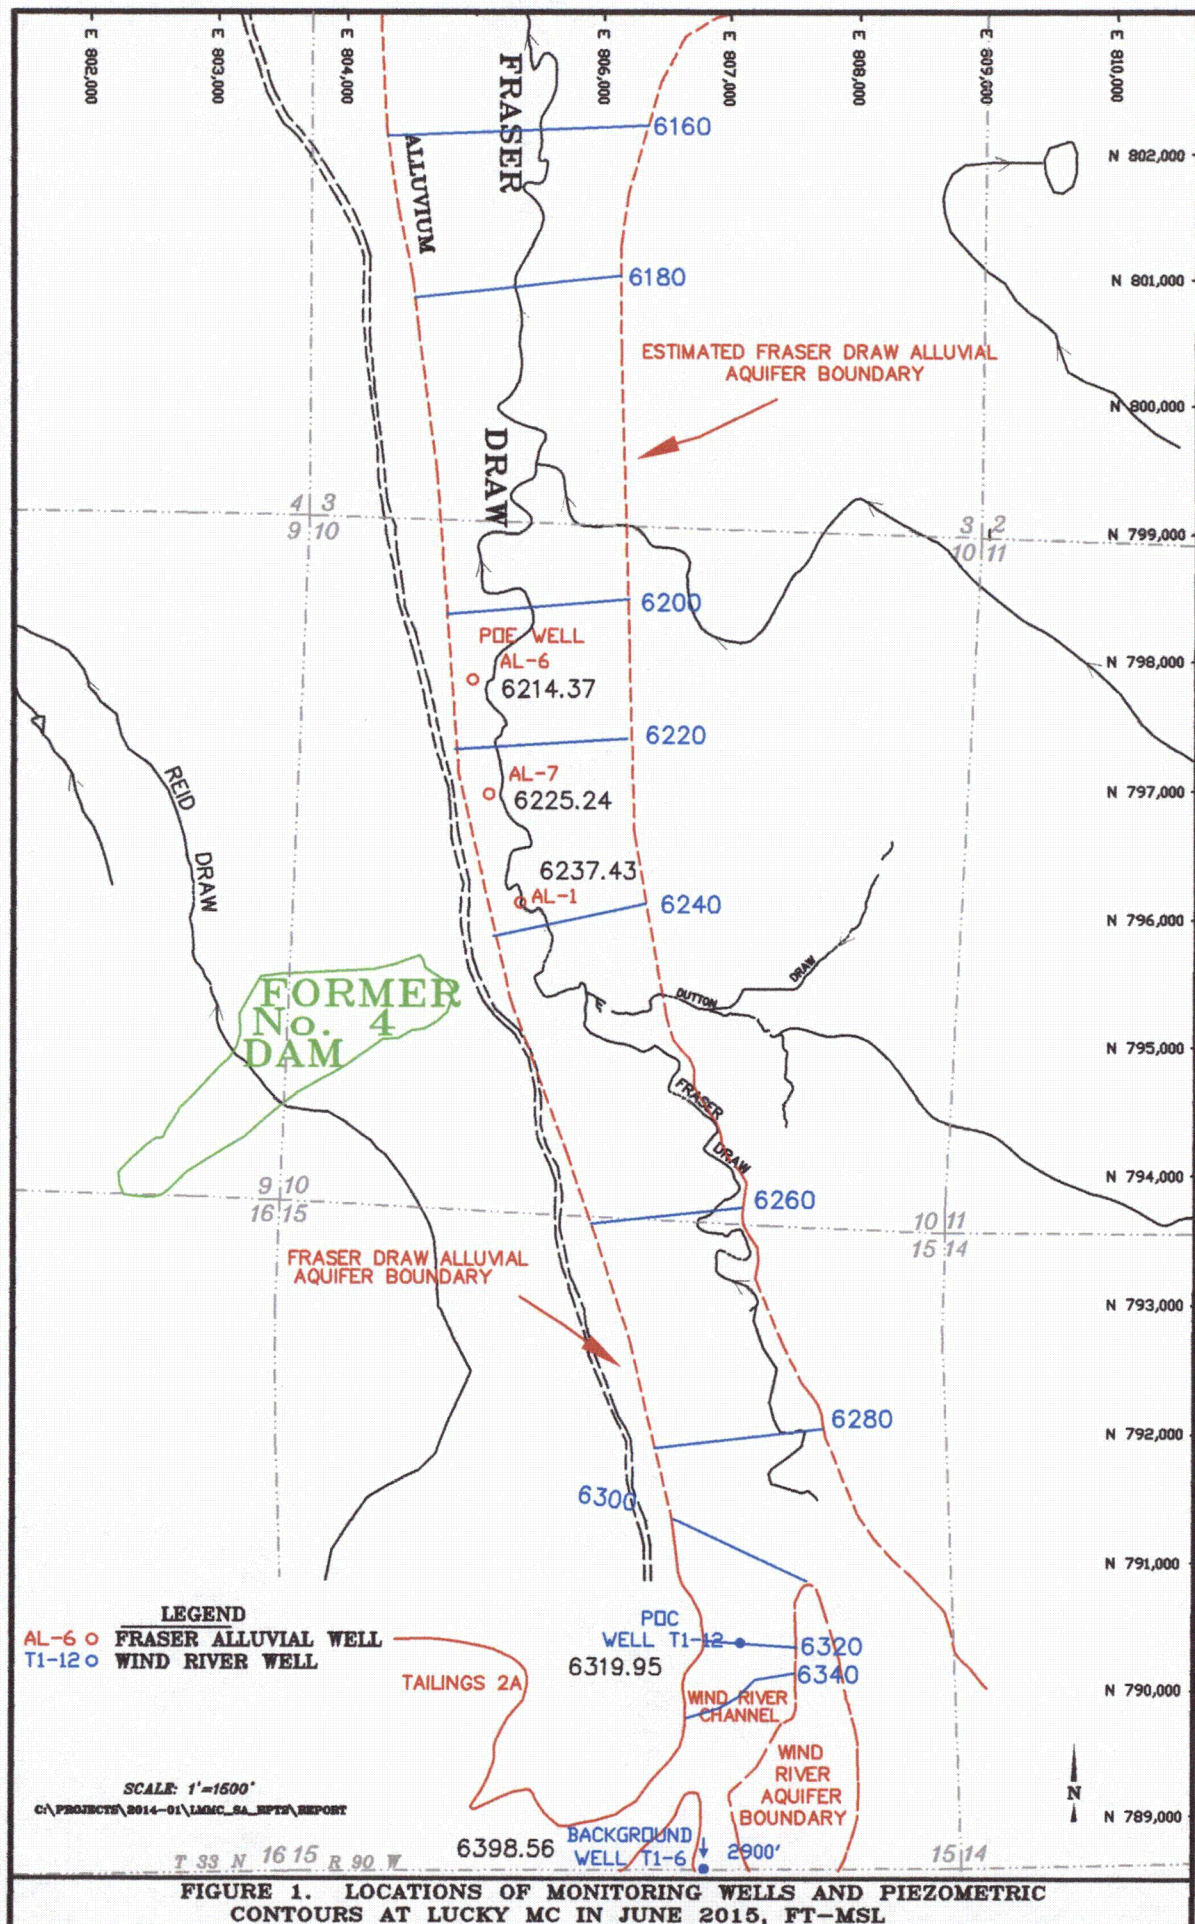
E 802,000
E 803,000
E 804,000
E 806,000
E 807,000
E 808,000
E 809,000
E 810,000

FRASER
ALLUVIUM
6160
N 802,000
6180
N 801,000
ESTIMATED FRASER DRAW ALLUVIAL AQUIFER BOUNDARY
N 800,000
DRAW
4 3
9 10
3 2
10 11
N 799,000
6200
POE WELL
AL-6
6214.37
N 798,000
6220
AL-7
6225.24
N 797,000
REID DRAW
6237.43
AL-1
6240
N 796,000
DUTTON DRAW
FORMER No. 4 DAM
N 795,000
FRASER DRAW
N 794,000
9 10
16 15
6260
10 11
15 14
FRASER DRAW ALLUVIAL AQUIFER BOUNDARY
N 793,000
6280
N 792,000
6300
N 791,000
LEGEND
AL-6 o FRASER ALLUVIAL WELL
T1-12 o WIND RIVER WELL
POC WELL T1-12
6320
6340
TAILINGS 2A
6319.95
N 790,000
WIND RIVER CHANNEL
WIND RIVER AQUIFER BOUNDARY
SCALE: 1"=1600'
C:\PROJECTS\2014-01\LMMC_SA_RPTS\REPORT
N
N 789,000
BACKGROUND WELL T1-6
6398.56
2900'
T 33 N 16 15 R 90 W
15 14
FIGURE 1. LOCATIONS OF MONITORING WELLS AND PIEZOMETRIC CONTOURS AT LUCKY MC IN JUNE 2015, FT-MSL